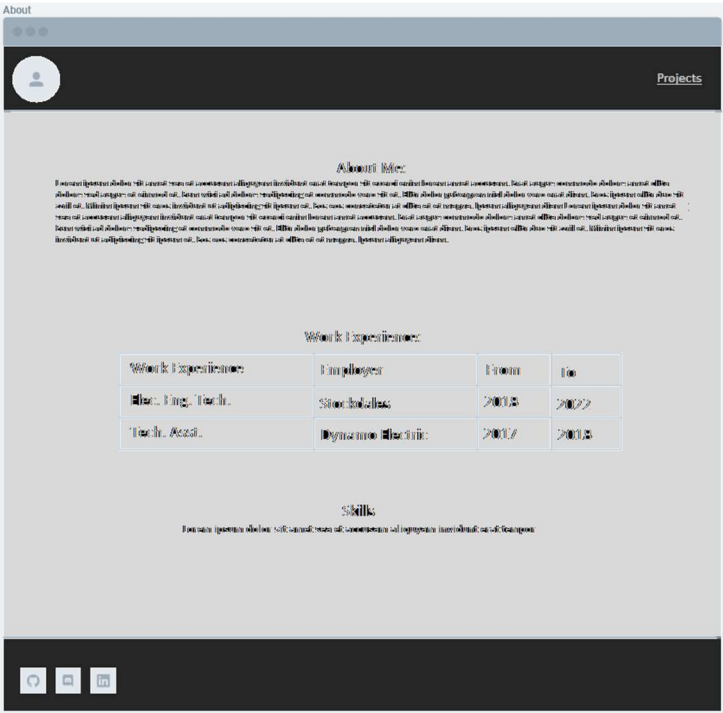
About

Projects

About Me:

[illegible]

Work Experience:

| Work Experience | Employer | From | To |
|---|---|---|---|
| Elec. Eng. Tech. | Stockdales | 2018 | 2022 |
| Tech. Asst. | Dynamo Electric | 2017 | 2018 |

Skills

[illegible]